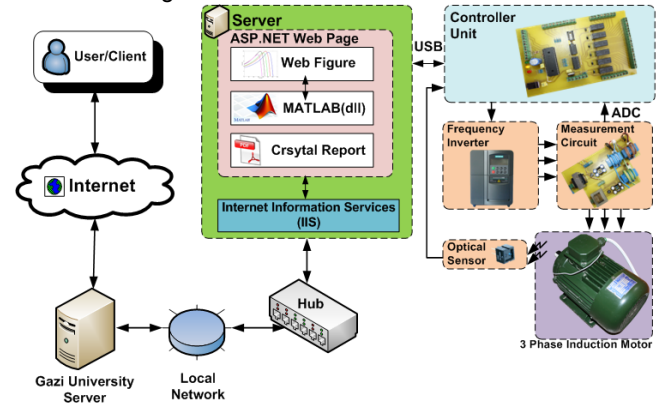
User/Client

Internet

Gazi University Server

Local Network

Hub

Server

ASP.NET Web Page

Web Figure

MATLAB(dll)

Crsytal Report

PDF

Internet Information Services (IIS)

USB

Controller Unit

ADC

Frequency Inverter

Measurement Circuit

Optical Sensor

3 Phase Induction Motor